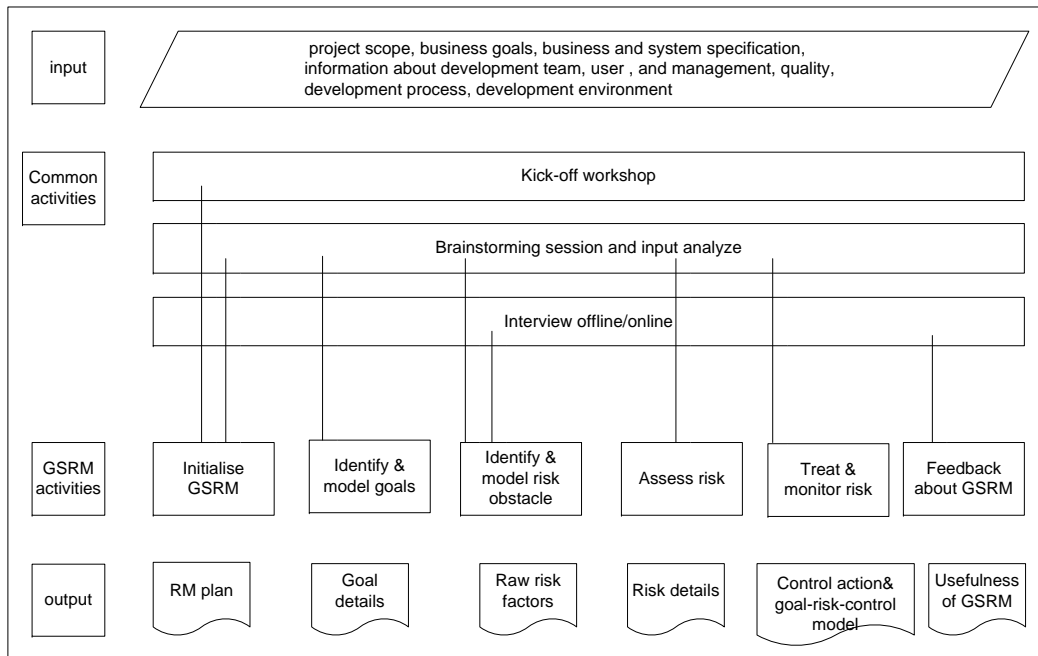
input

project scope, business goals, business and system specification, information about development team, user , and management, quality, development process, development environment

Common activities

Kick-off workshop

Brainstorming session and input analyze

Interview offline/online

GSRM activities

Initialise GSRM

Identify & model goals

Identify & model risk obstacle

Assess risk

Treat & monitor risk

Feedback about GSRM

output

RM plan

Goal details

Raw risk factors

Risk details

Control action& goal-risk-control model

Usefulness of GSRM